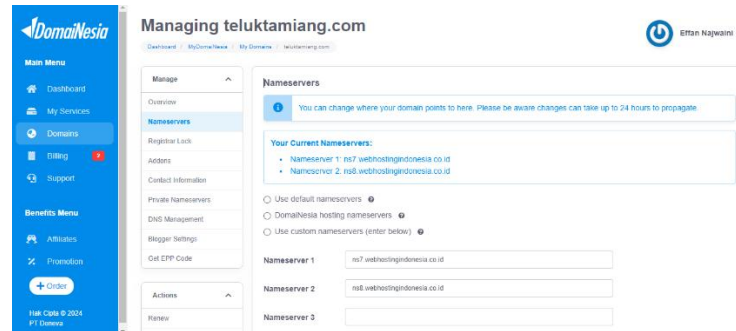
DomaiNesia

Main Menu

Dashboard

My Services

Domains

Billing

Support

Benefits Menu

Affiliates

Promotion

+ Order

Hak Cipta © 2024
PT Deneva

Managing teluktamiang.com

Dashboard / MyDomaiNesia / My Domains / teluktamiang.com

Effan Najwaini

Manage

Overview

Nameservers

Registrar Lock

Addons

Contact Information

Private Nameservers

DNS Management

Blogger Settings

Get EPP Code

Actions

Renew

Nameservers

You can change where your domain points to here. Please be aware changes can take up to 24 hours to propagate

Your Current Nameservers:

• Nameserver 1: ns7.webhostingindonesia.co.id
• Nameserver 2: ns8.webhostingindonesia.co.id

Use default nameservers

DomaiNesia hosting nameservers

Use custom nameservers (enter below)

| Nameserver 1 | ns7.webhostingindonesia.co.id |
|---|---|
| Nameserver 2 | ns8.webhostingindonesia.co.id |
| Nameserver 3 | |